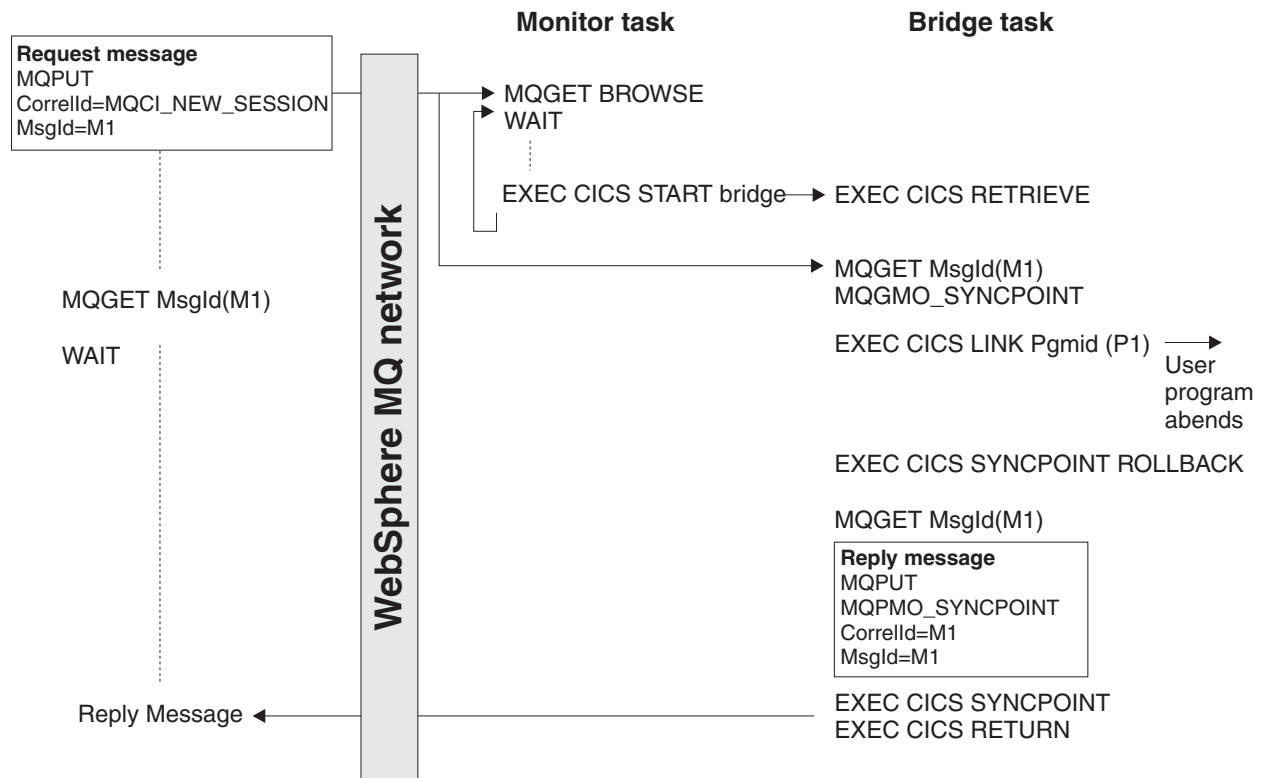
Monitor task

Bridge task

Request message
MQPUT
CorrelId=MQCI_NEW_SESSION
MsgId=M1

WebSphere MQ network

MQGET BROWSE
WAIT

EXEC CICS START bridge

EXEC CICS RETRIEVE

MQGET MsgId(M1)
MQGMO_SYNCPOINT

MQGET MsgId(M1)

WAIT

EXEC CICS LINK Pgmid (P1)

User program abends

EXEC CICS SYNCPOINT ROLLBACK

MQGET MsgId(M1)

Reply message
MQPUT
MQPMO_SYNCPOINT
CorrelId=M1
MsgId=M1

Reply Message

EXEC CICS SYNCPOINT
EXEC CICS RETURN